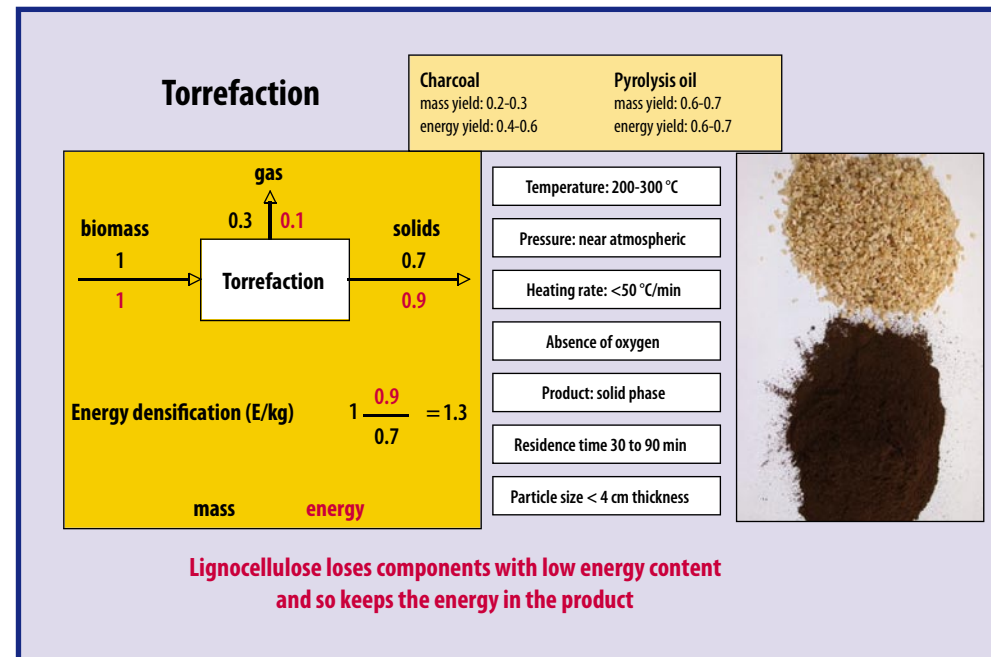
Torrefaction

Charcoal
mass yield: 0.2-0.3
energy yield: 0.4-0.6

Pyrolysis oil
mass yield: 0.6-0.7
energy yield: 0.6-0.7

gas
0.3 0.1
biomass
1
1
Torrefaction
solids
0.7
0.9

Energy densification (E/kg) $1\frac{0.9}{0.7} = 1.3$

mass energy

Temperature: 200-300 °C

Pressure: near atmospheric

Heating rate: <50 °C/min

Absence of oxygen

Product: solid phase

Residence time 30 to 90 min

Particle size < 4 cm thickness

Lignocellulose loses components with low energy content and so keeps the energy in the product